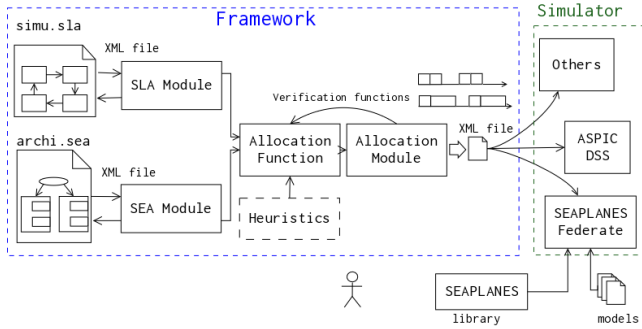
Framework

Simulator

simu.sla

XML file

SLA Module

archi.sea

XML file

SEA Module

Verification functions

Allocation Function

Allocation Module

Heuristics

XML file

Others

ASPIC DSS

SEAPLANES Federate

SEAPLANES

library

models